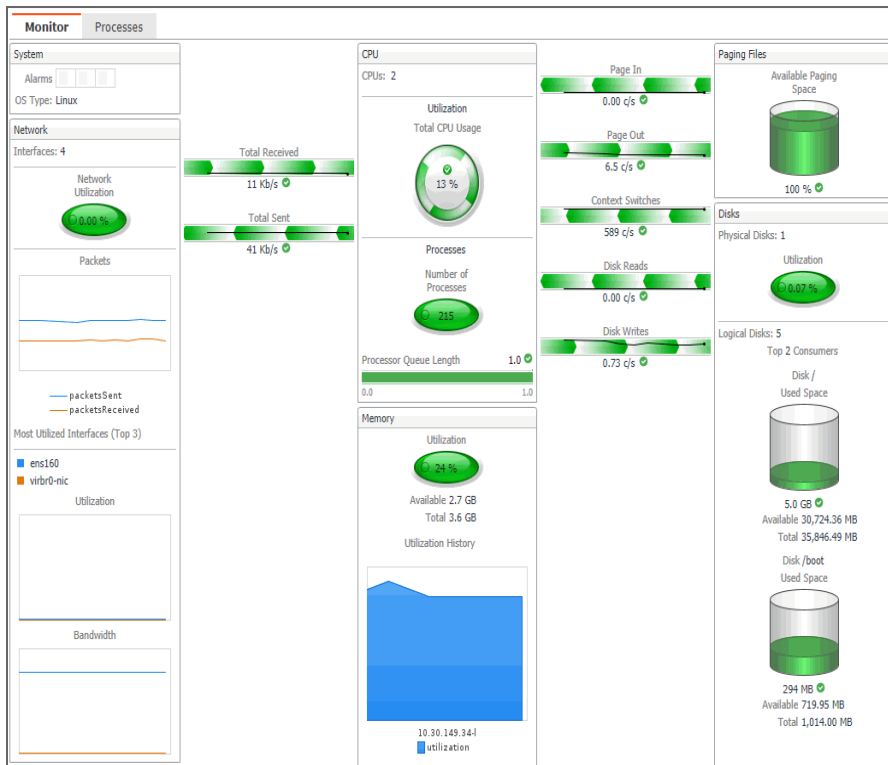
Monitor Processes

System
Alarms
OS Type: Linux

Network
Interfaces: 4
Network Utilization
0.00 %
Packets
packetsSent
packetsReceived
Most Utilized Interfaces (Top 3)
ens160
virbr0-nic
Utilization
Bandwidth

Total Received
11 Kb/s
Total Sent
41 Kb/s

CPU
CPUs: 2
Utilization
Total CPU Usage
13 %
Processes
Number of Processes
215
Processor Queue Length 1.0
0.0 1.0

Memory
Utilization
24 %
Available 2.7 GB
Total 3.6 GB
Utilization History
10.30.149.34-l
utilization

Page In
0.00 c/s
Page Out
6.5 c/s
Context Switches
589 c/s
Disk Reads
0.00 c/s
Disk Writes
0.73 c/s

Paging Files
Available Paging Space
100 %

Disks
Physical Disks: 1
Utilization
0.07 %
Logical Disks: 5
Top 2 Consumers
Disk /
Used Space
5.0 GB
Available 30,724.36 MB
Total 35,846.49 MB
Disk /boot
Used Space
294 MB
Available 719.95 MB
Total 1,014.00 MB